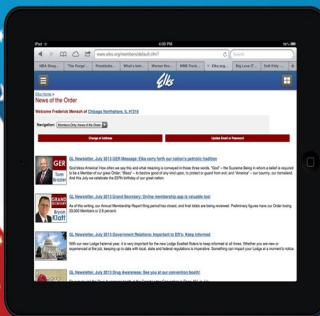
iPad 4:09 PM 98%

www.elks.org/members/default.cfm?

Search

NBA Blog... TWI The Forge Proudduck... What's Lam... Women Bro... MINI Track... Elks.org Big Love // ... Gift Only ...

Elks

Elks Home >
News of the Order

Welcome Frederick Wensch of Chicago Northshore, IL #1316

Navigation: Members Only News of the Order

Change of Address

Update Email or Password

GL Newsletter, July 2013 GER Message: Elks carry forth our nation's patriotic tradition

GER Tom Brozster

Good bless America! How often we say this and what meaning is conveyed in those three words. "God" -- the Supreme Being in whom a belief is required to be a Member of our great Order; "Bless" -- to bestow good of any kind upon, to protect or guard from evil; and "America" -- our country, our homeland. And this July we celebrate the 237th birthday of our great nation.

GL Newsletter, July 2013 Grand Secretary: Online membership app is valuable tool

Grand Secretary Bryan Klatt

As of this writing, our Annual Membership Report filing period has closed, and final tallies are being reviewed. Preliminary figures have our Order losing 50,000 Members or 2.6 percent.

GL Newsletter, July 2013 Government Relations: Important to Elk's: Keep informed

With our new Lodge fraternal year, it is very important for the new Lodge Exalted Rulers to keep informed at all times. Whether you are new or experienced at the job, keeping up to date with local, state and federal regulations is imperative. Something can impact your Lodge at a moment's notice.

GL Newsletter, July 2013 Drug Awareness: See you at our convention booth!